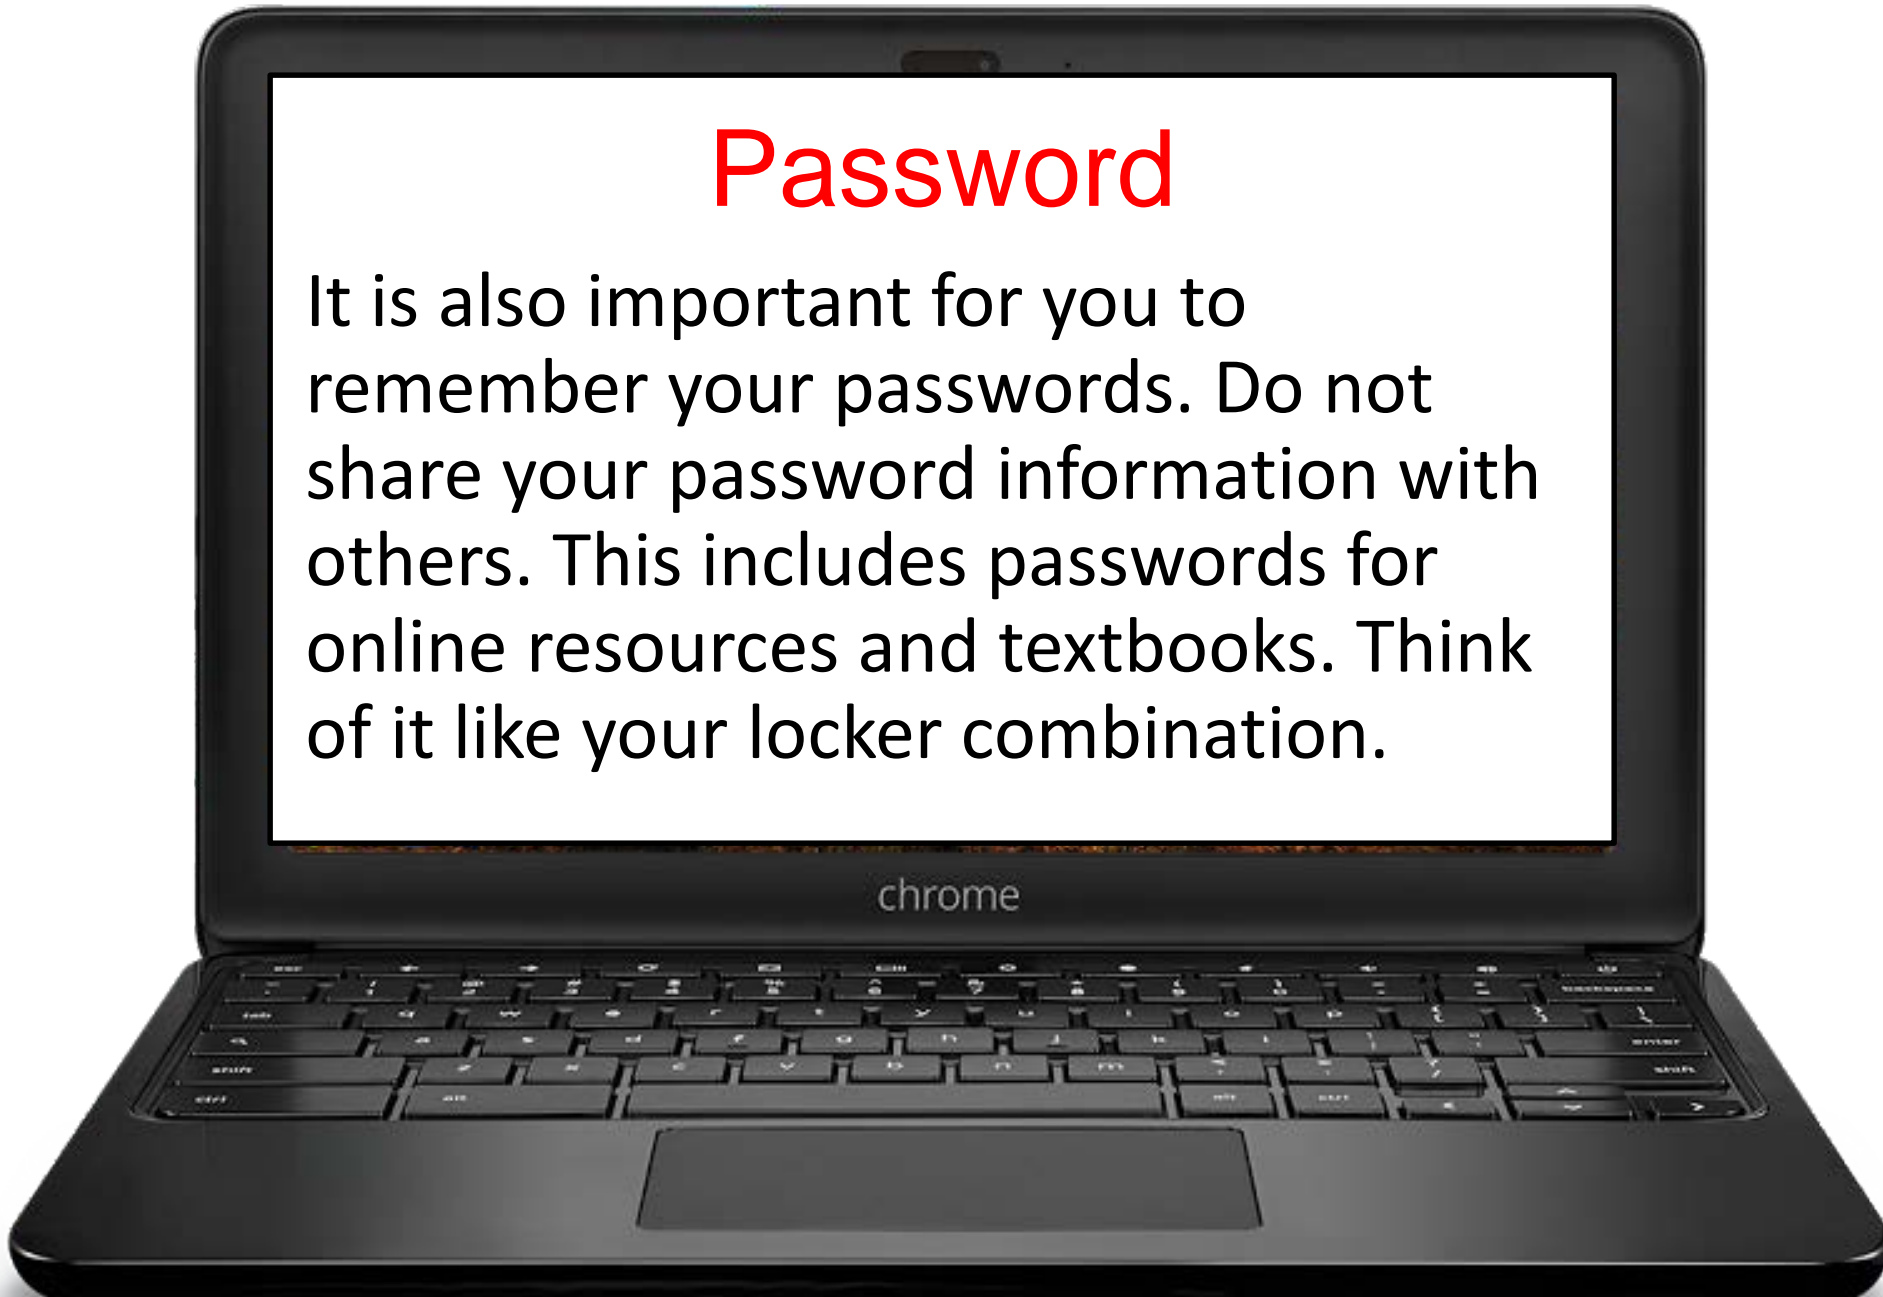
Password

It is also important for you to remember your passwords. Do not share your password information with others. This includes passwords for online resources and textbooks. Think of it like your locker combination.

chrome